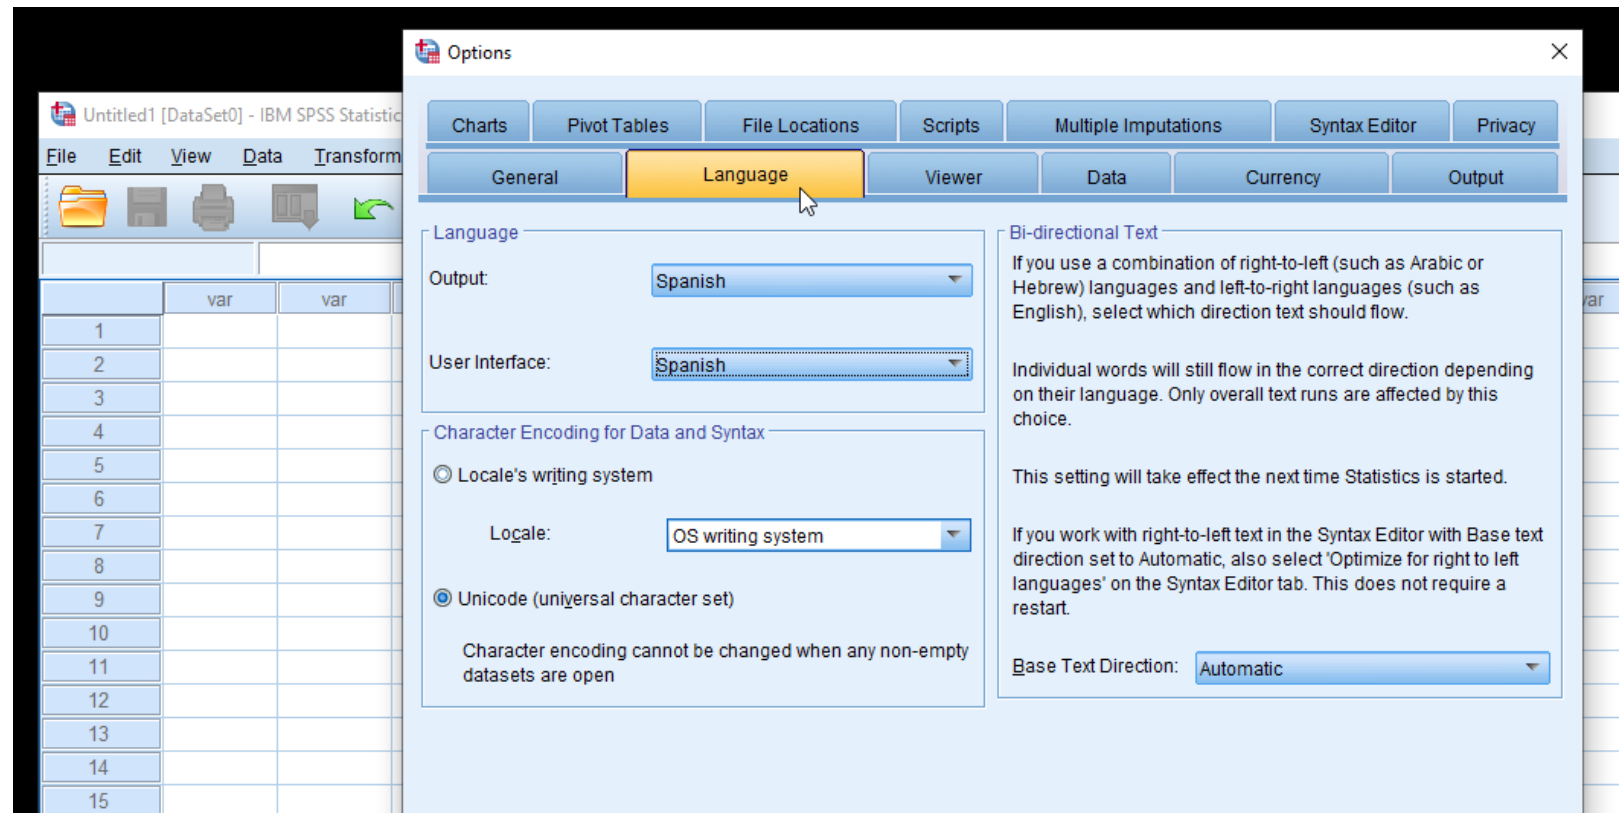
Untitled1 [DataSet0] - IBM SPSS Statistic

File Edit View Data Transform

var var

1
2
3
4
5
6
7
8
9
10
11
12
13
14
15

Options

Charts Pivot Tables File Locations Scripts Multiple Imputations Syntax Editor Privacy

General Language Viewer Data Currency Output

Language

Output: Spanish

User Interface: Spanish

Character Encoding for Data and Syntax

Locale's writing system

Locale: OS writing system

Unicode (universal character set)

Character encoding cannot be changed when any non-empty datasets are open

Bi-directional Text

If you use a combination of right-to-left (such as Arabic or Hebrew) languages and left-to-right languages (such as English), select which direction text should flow.

Individual words will still flow in the correct direction depending on their language. Only overall text runs are affected by this choice.

This setting will take effect the next time Statistics is started.

If you work with right-to-left text in the Syntax Editor with Base text direction set to Automatic, also select 'Optimize for right to left languages' on the Syntax Editor tab. This does not require a restart.

Base Text Direction: Automatic

ar